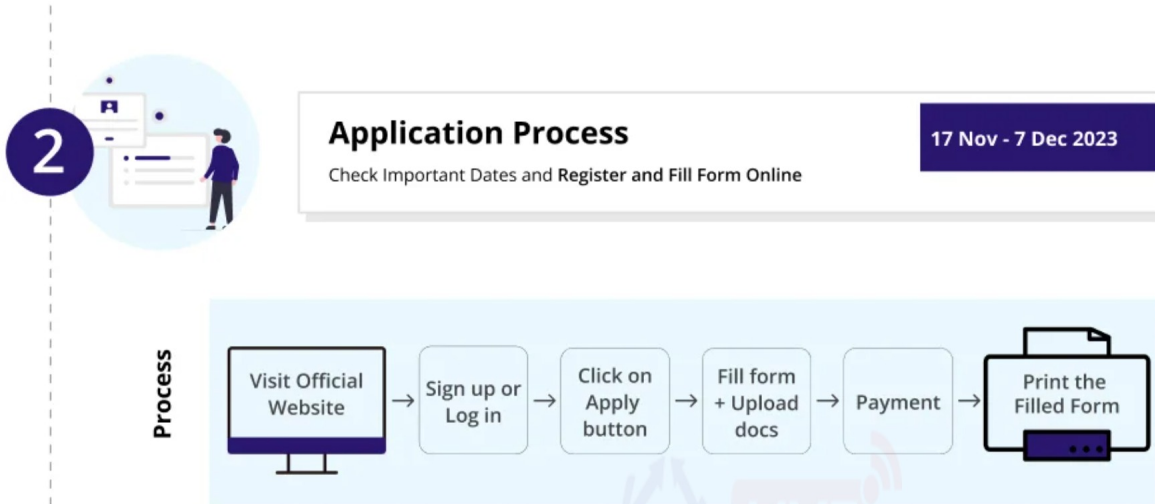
2

Application Process

Check Important Dates and Register and Fill Form Online

17 Nov - 7 Dec 2023

Process

Visit Official Website → Sign up or Log in → Click on Apply button → Fill form + Upload docs → Payment → Print the Filled Form